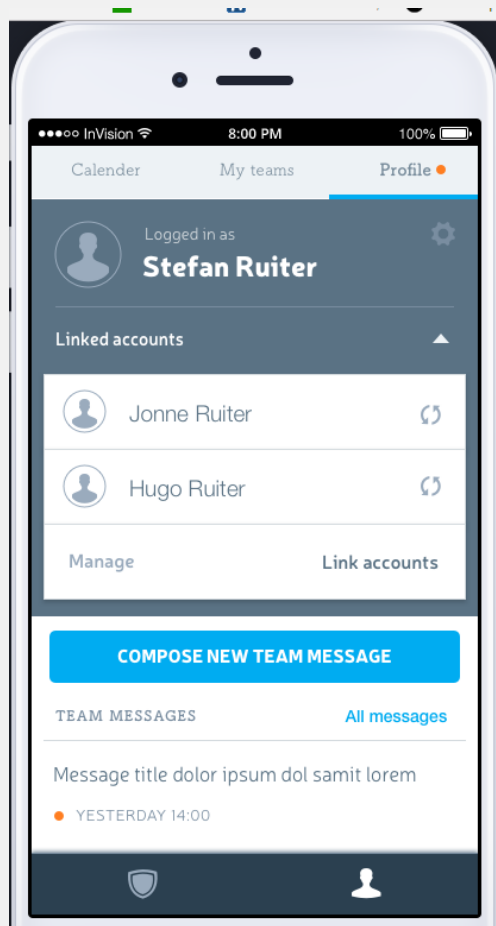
●●●○○ InVision 8:00 PM 100%

Calender My teams Profile

Logged in as
Stefan Ruiter

Linked accounts

Jonne Ruiter

Hugo Ruiter

Manage Link accounts

COMPOSE NEW TEAM MESSAGE

TEAM MESSAGES All messages

Message title dolor ipsum dol samit lorem

YESTERDAY 14:00